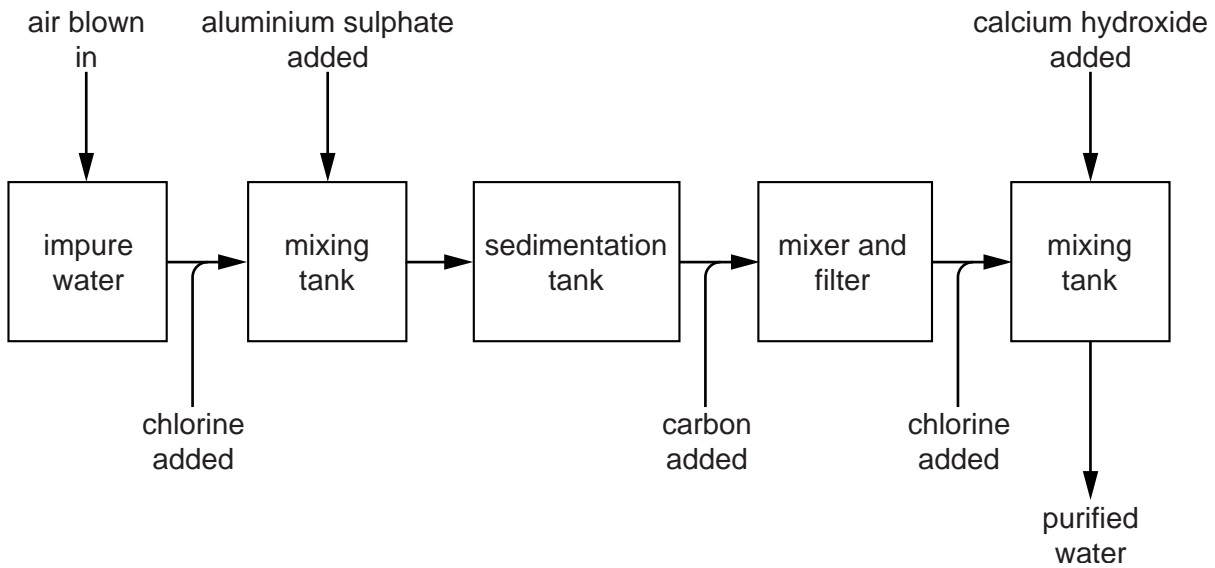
air blown in

aluminium sulphate added

calcium hydroxide added

impure water

mixing tank

sedimentation tank

mixer and filter

mixing tank

chlorine added

carbon added

chlorine added

purified water